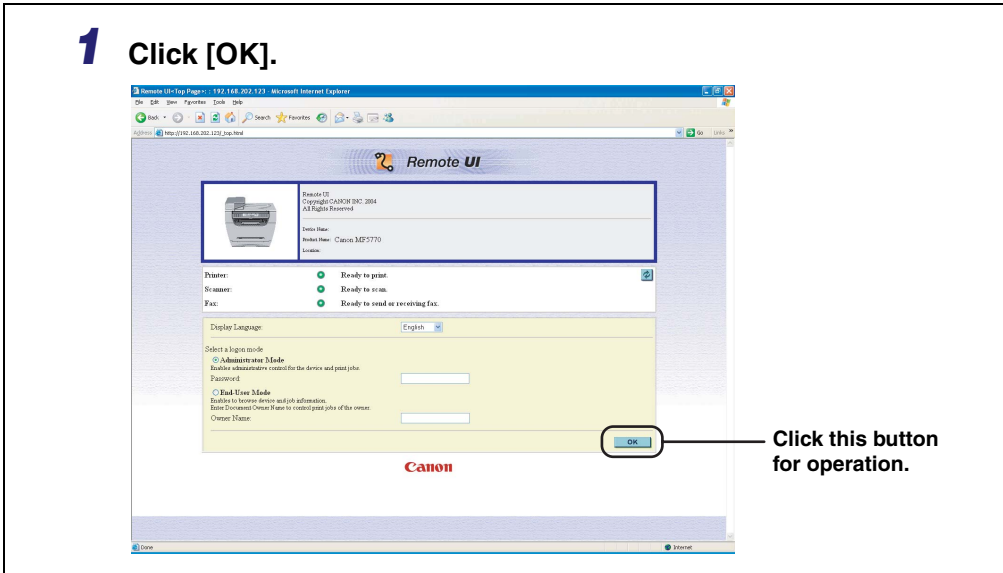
1 Click [OK].

Remote UI<Top Page>: : 192.168.202.123 - Microsoft Internet Explorer

File Edit View Favorites Tools Help

Back Search Favorites

Address http://192.168.202.123/_top.html Go Links

Remote UI

Remote UI
Copyright CANON INC. 2004
All Rights Reserved

Device Name:
Product Name: Canon MF5770
Location:

Printer: Ready to print.
Scanner: Ready to scan.
Fax: Ready to send or receiving fax.

Display Language: English

Select a logon mode
Administrator Mode
Enables administrative control for the device and print jobs.
Password:
End-User Mode
Enables to browse device and job information.
Enter Document Owner Name to control print jobs of the owner.
Owner Name:

OK

Canon

Done Internet

Click this button for operation.